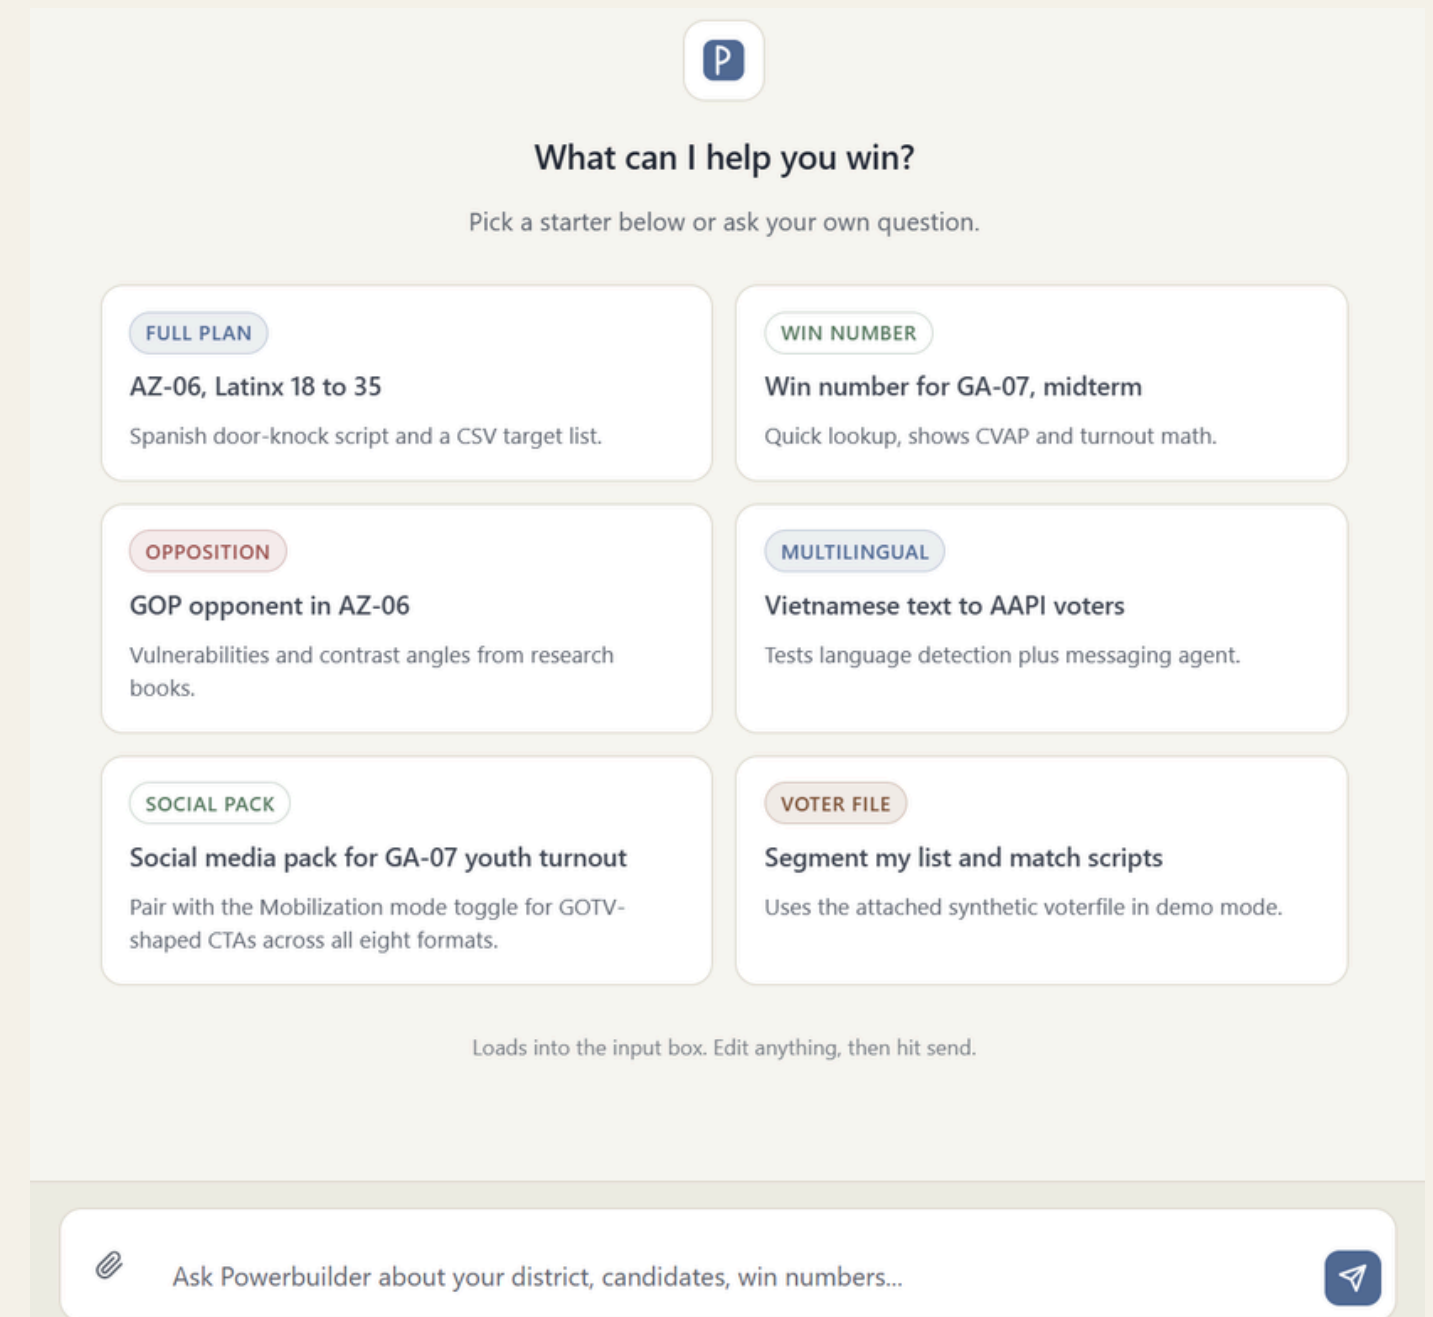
P

What can I help you win?

Pick a starter below or ask your own question.

FULL PLAN
AZ-06, Latinx 18 to 35
Spanish door-knock script and a CSV target list.

WIN NUMBER
Win number for GA-07, midterm
Quick lookup, shows CVAP and turnout math.

OPPOSITION
GOP opponent in AZ-06
Vulnerabilities and contrast angles from research books.

MULTILINGUAL
Vietnamese text to AAPI voters
Tests language detection plus messaging agent.

SOCIAL PACK
Social media pack for GA-07 youth turnout
Pair with the Mobilization mode toggle for GOTV-shaped CTAs across all eight formats.

VOTER FILE
Segment my list and match scripts
Uses the attached synthetic voterfile in demo mode.

Loads into the input box. Edit anything, then hit send.

Ask Powerbuilder about your district, candidates, win numbers...